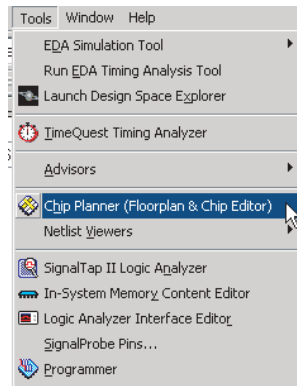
Tools Window Help

EDA Simulation Tool
Run EDA Timing Analysis Tool
Launch Design Space Explorer
TimeQuest Timing Analyzer
Advisors
Chip Planner (Floorplan & Chip Editor)
Netlist Viewers
SignalTap II Logic Analyzer
In-System Memory Content Editor
Logic Analyzer Interface Editor
SignalProbe Pins...
Programmer